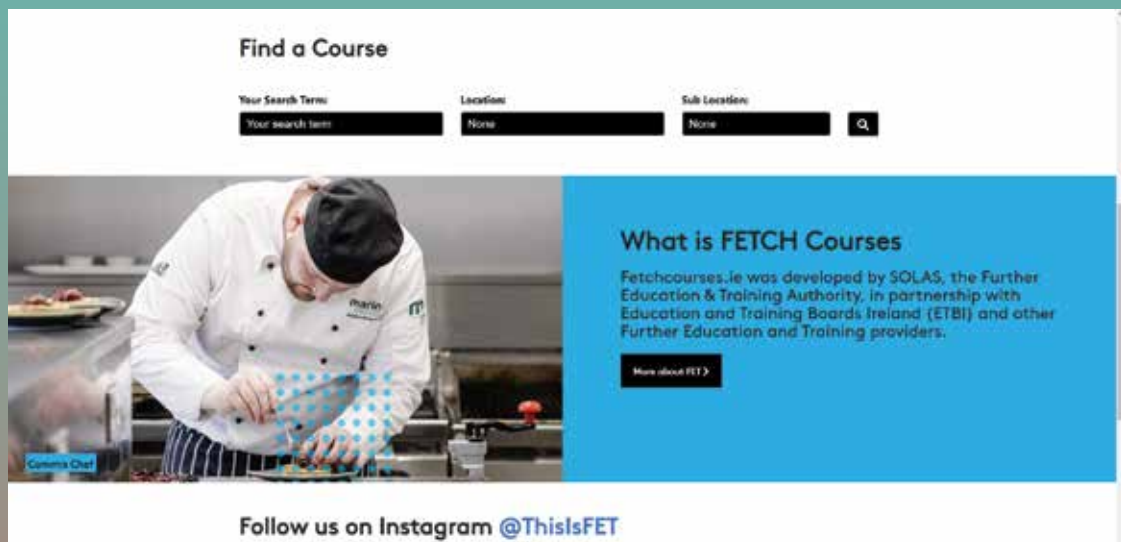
Find a Course

Your Search Term:

Your search term

Location:

None

Sub Location:

None

marin

Commis Chef

What is FETCH Courses

Fetchcourses.ie was developed by SOLAS, the Further Education & Training Authority, in partnership with Education and Training Boards Ireland (ETBI) and other Further Education and Training providers.

More about FET >

Follow us on Instagram @ThisIsFET